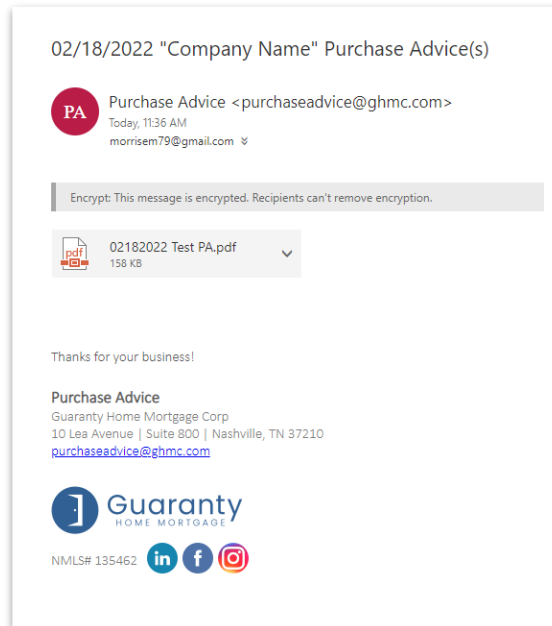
02/18/2022 "Company Name" Purchase Advice(s)

PA

Purchase Advice <purchaseadvice@ghmc.com>
Today, 11:36 AM
morrisem79@gmail.com

Encrypt: This message is encrypted. Recipients can't remove encryption.

pdf
02182022 Test PA.pdf
158 KB

Thanks for your business!

Purchase Advice
Guaranty Home Mortgage Corp
10 Lea Avenue | Suite 800 | Nashville, TN 37210
purchaseadvice@ghmc.com

Guaranty
HOME MORTGAGE

NMLS# 135462 in f